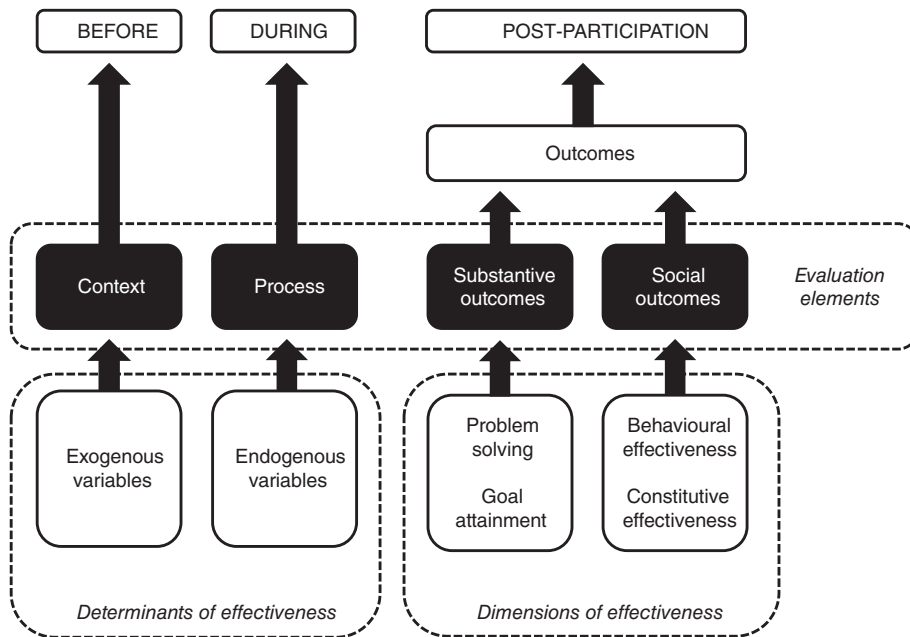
BEFORE

DURING

POST-PARTICIPATION

Outcomes

Context

Process

Substantive outcomes

Social outcomes

*Evaluation elements*

Exogenous variables

Endogenous variables

Problem solving

Goal attainment

Behavioural effectiveness

Constitutive effectiveness

*Determinants of effectiveness*

*Dimensions of effectiveness*